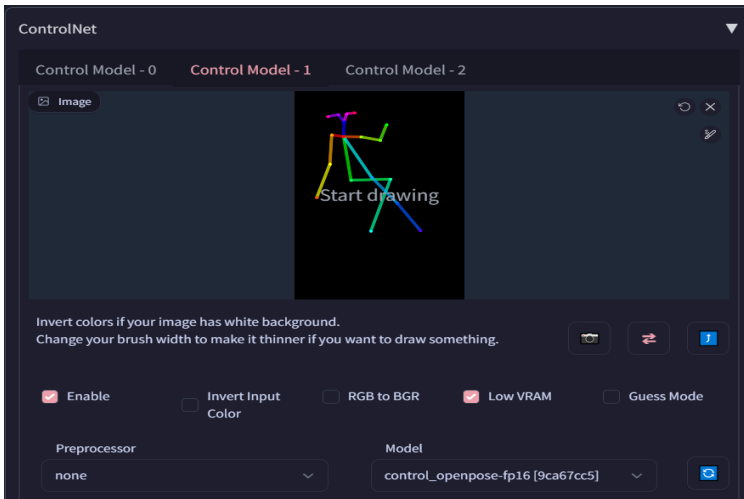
ControlNet

Control Model - 0 Control Model - 1 Control Model - 2

Image

Start drawing

Invert colors if your image has white background.
Change your brush width to make it thinner if you want to draw something.

Enable Invert Input Color RGB to BGR Low VRAM Guess Mode

Preprocessor
none

Model
control_openpose-fp16 [9ca67cc5]